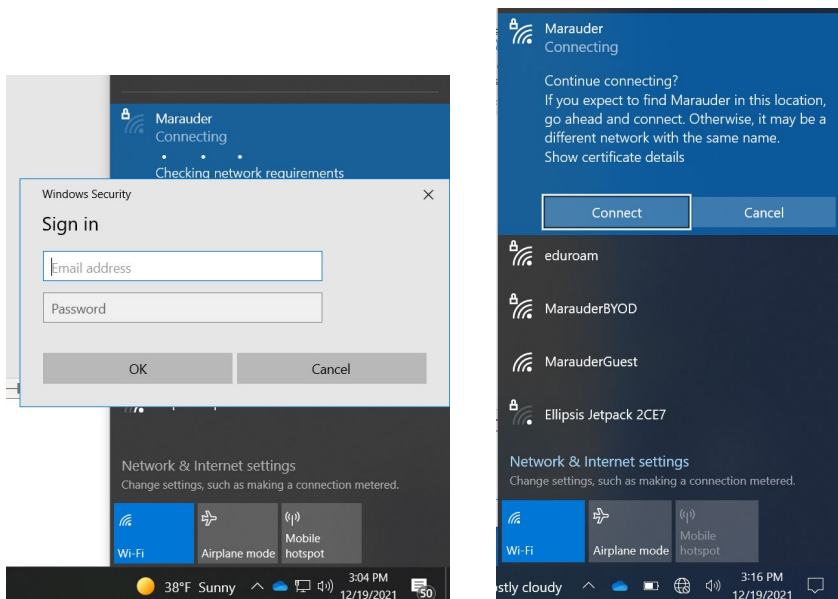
Marauder
Connecting

Checking network requirements

Windows Security
Sign in

Email address

Password

OK
Cancel

Network & Internet settings
Change settings, such as making a connection metered.

Wi-Fi
Airplane mode
Mobile hotspot

38°F Sunny
3:04 PM
12/19/2021
50

Marauder
Connecting

Continue connecting?
If you expect to find Marauder in this location, go ahead and connect. Otherwise, it may be a different network with the same name.
Show certificate details

Connect
Cancel

eduroam

MarauderBYOD

MarauderGuest

Ellipsis Jetpack 2CE7

Network & Internet settings
Change settings, such as making a connection metered.

Wi-Fi
Airplane mode
Mobile hotspot

stly cloudy
3:16 PM
12/19/2021